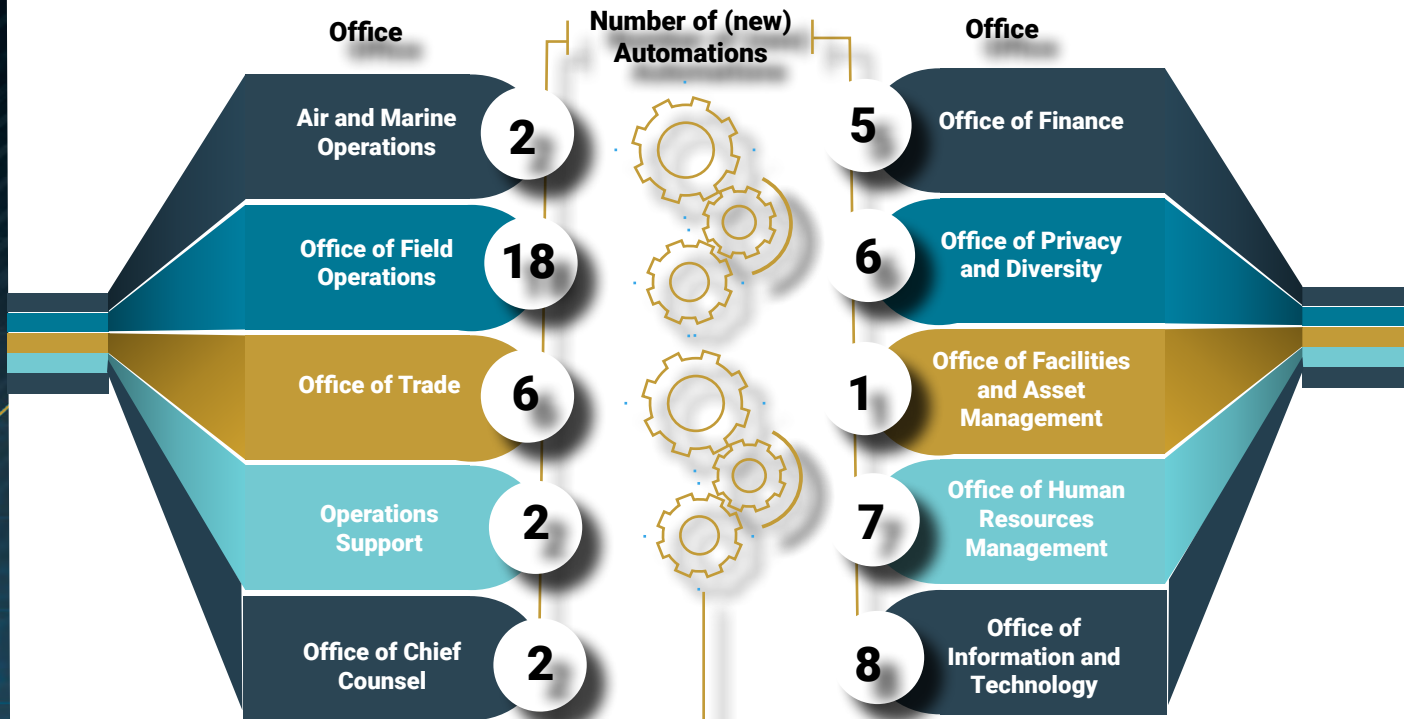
Office

Number of (new) Automations

Office

Air and Marine Operations 2

5 Office of Finance

Office of Field Operations 18

6 Office of Privacy and Diversity

Office of Trade 6

1 Office of Facilities and Asset Management

Operations Support 2

7 Office of Human Resources Management

Office of Chief Counsel 2

8 Office of Information and Technology